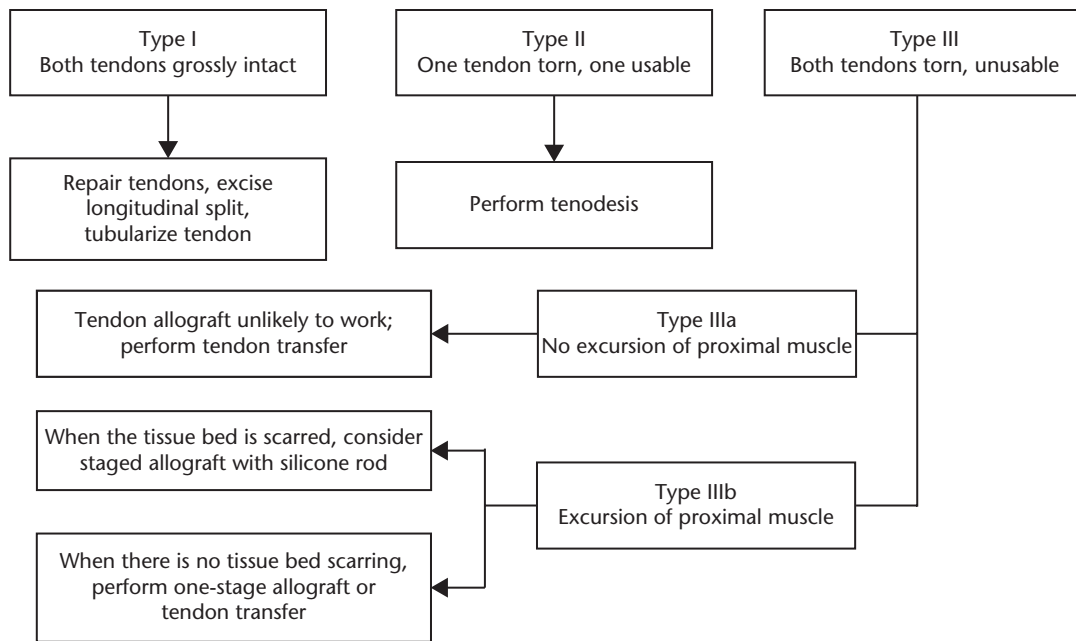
Type I
Both tendons grossly intact

Repair tendons, excise longitudinal split, tubularize tendon

Type II
One tendon torn, one usable

Perform tenodesis

Type III
Both tendons torn, unusable

Type IIIa
No excursion of proximal muscle

Tendon allograft unlikely to work; perform tendon transfer

Type IIIb
Excursion of proximal muscle

When the tissue bed is scarred, consider staged allograft with silicone rod

When there is no tissue bed scarring, perform one-stage allograft or tendon transfer